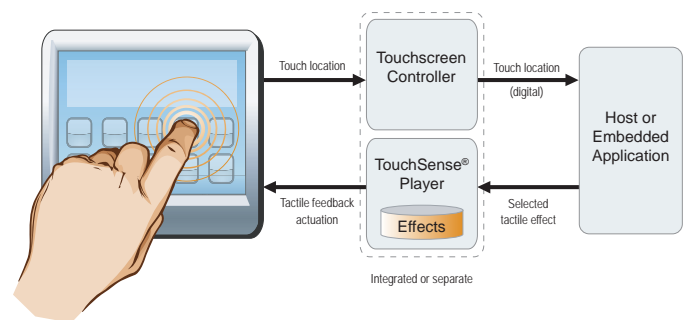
Touch location

Touchscreen Controller

Touch location (digital)

Host or Embedded Application

TouchSense® Player

Effects

Tactile feedback actuation

Selected tactile effect

Integrated or separate